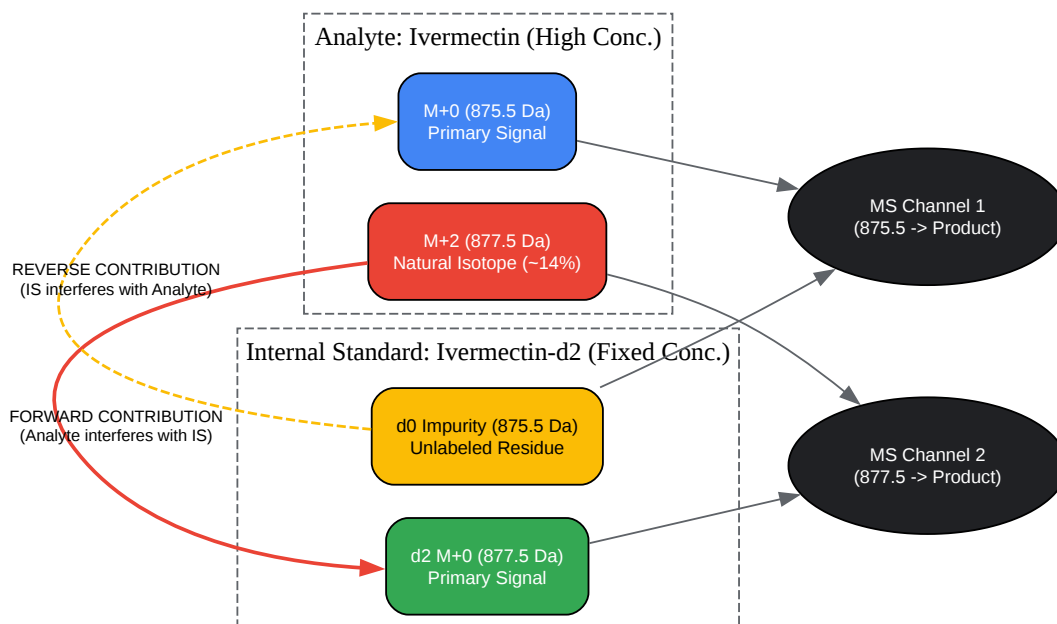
Analyte: Ivermectin (High Conc.)

M+0 (875.5 Da)
Primary Signal

M+2 (877.5 Da)
Natural Isotope (~14%)

MS Channel 1
(875.5 -> Product)

REVERSE CONTRIBUTION
(IS interferes with Analyte)

Internal Standard: Ivermectin-d2 (Fixed Conc.)

FORWARD CONTRIBUTION
(Analyte interferes with IS)

d0 Impurity (875.5 Da)
Unlabeled Residue

MS Channel 2
(877.5 -> Product)

d2 M+0 (877.5 Da)
Primary Signal